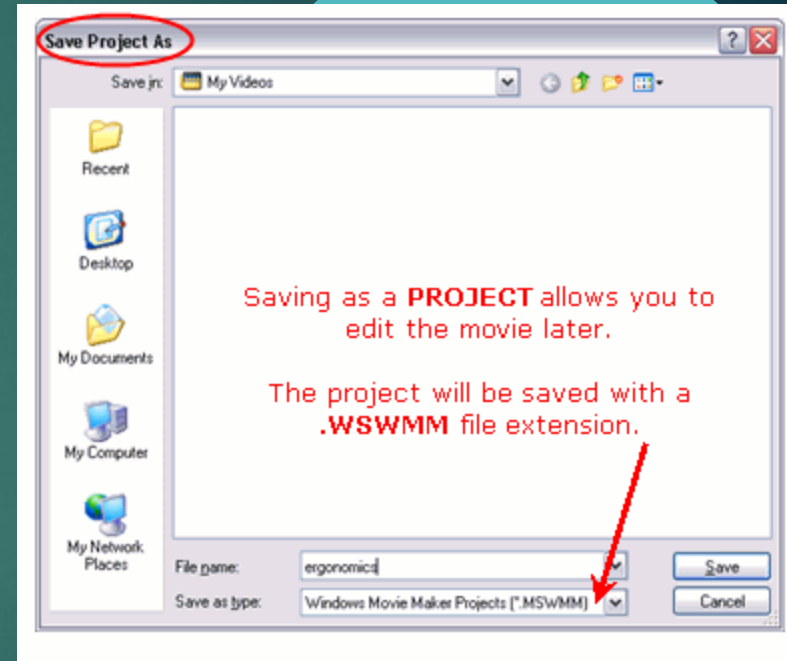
Save Project As

Save in: My Videos

Recent

Desktop

My Documents

My Computer

My Network Places

Saving as a **PROJECT** allows you to edit the movie later.

The project will be saved with a **.WSWMM** file extension.

File name: ergonomics

Save as type: Windows Movie Maker Projects (*.MSWMM)

Save

Cancel